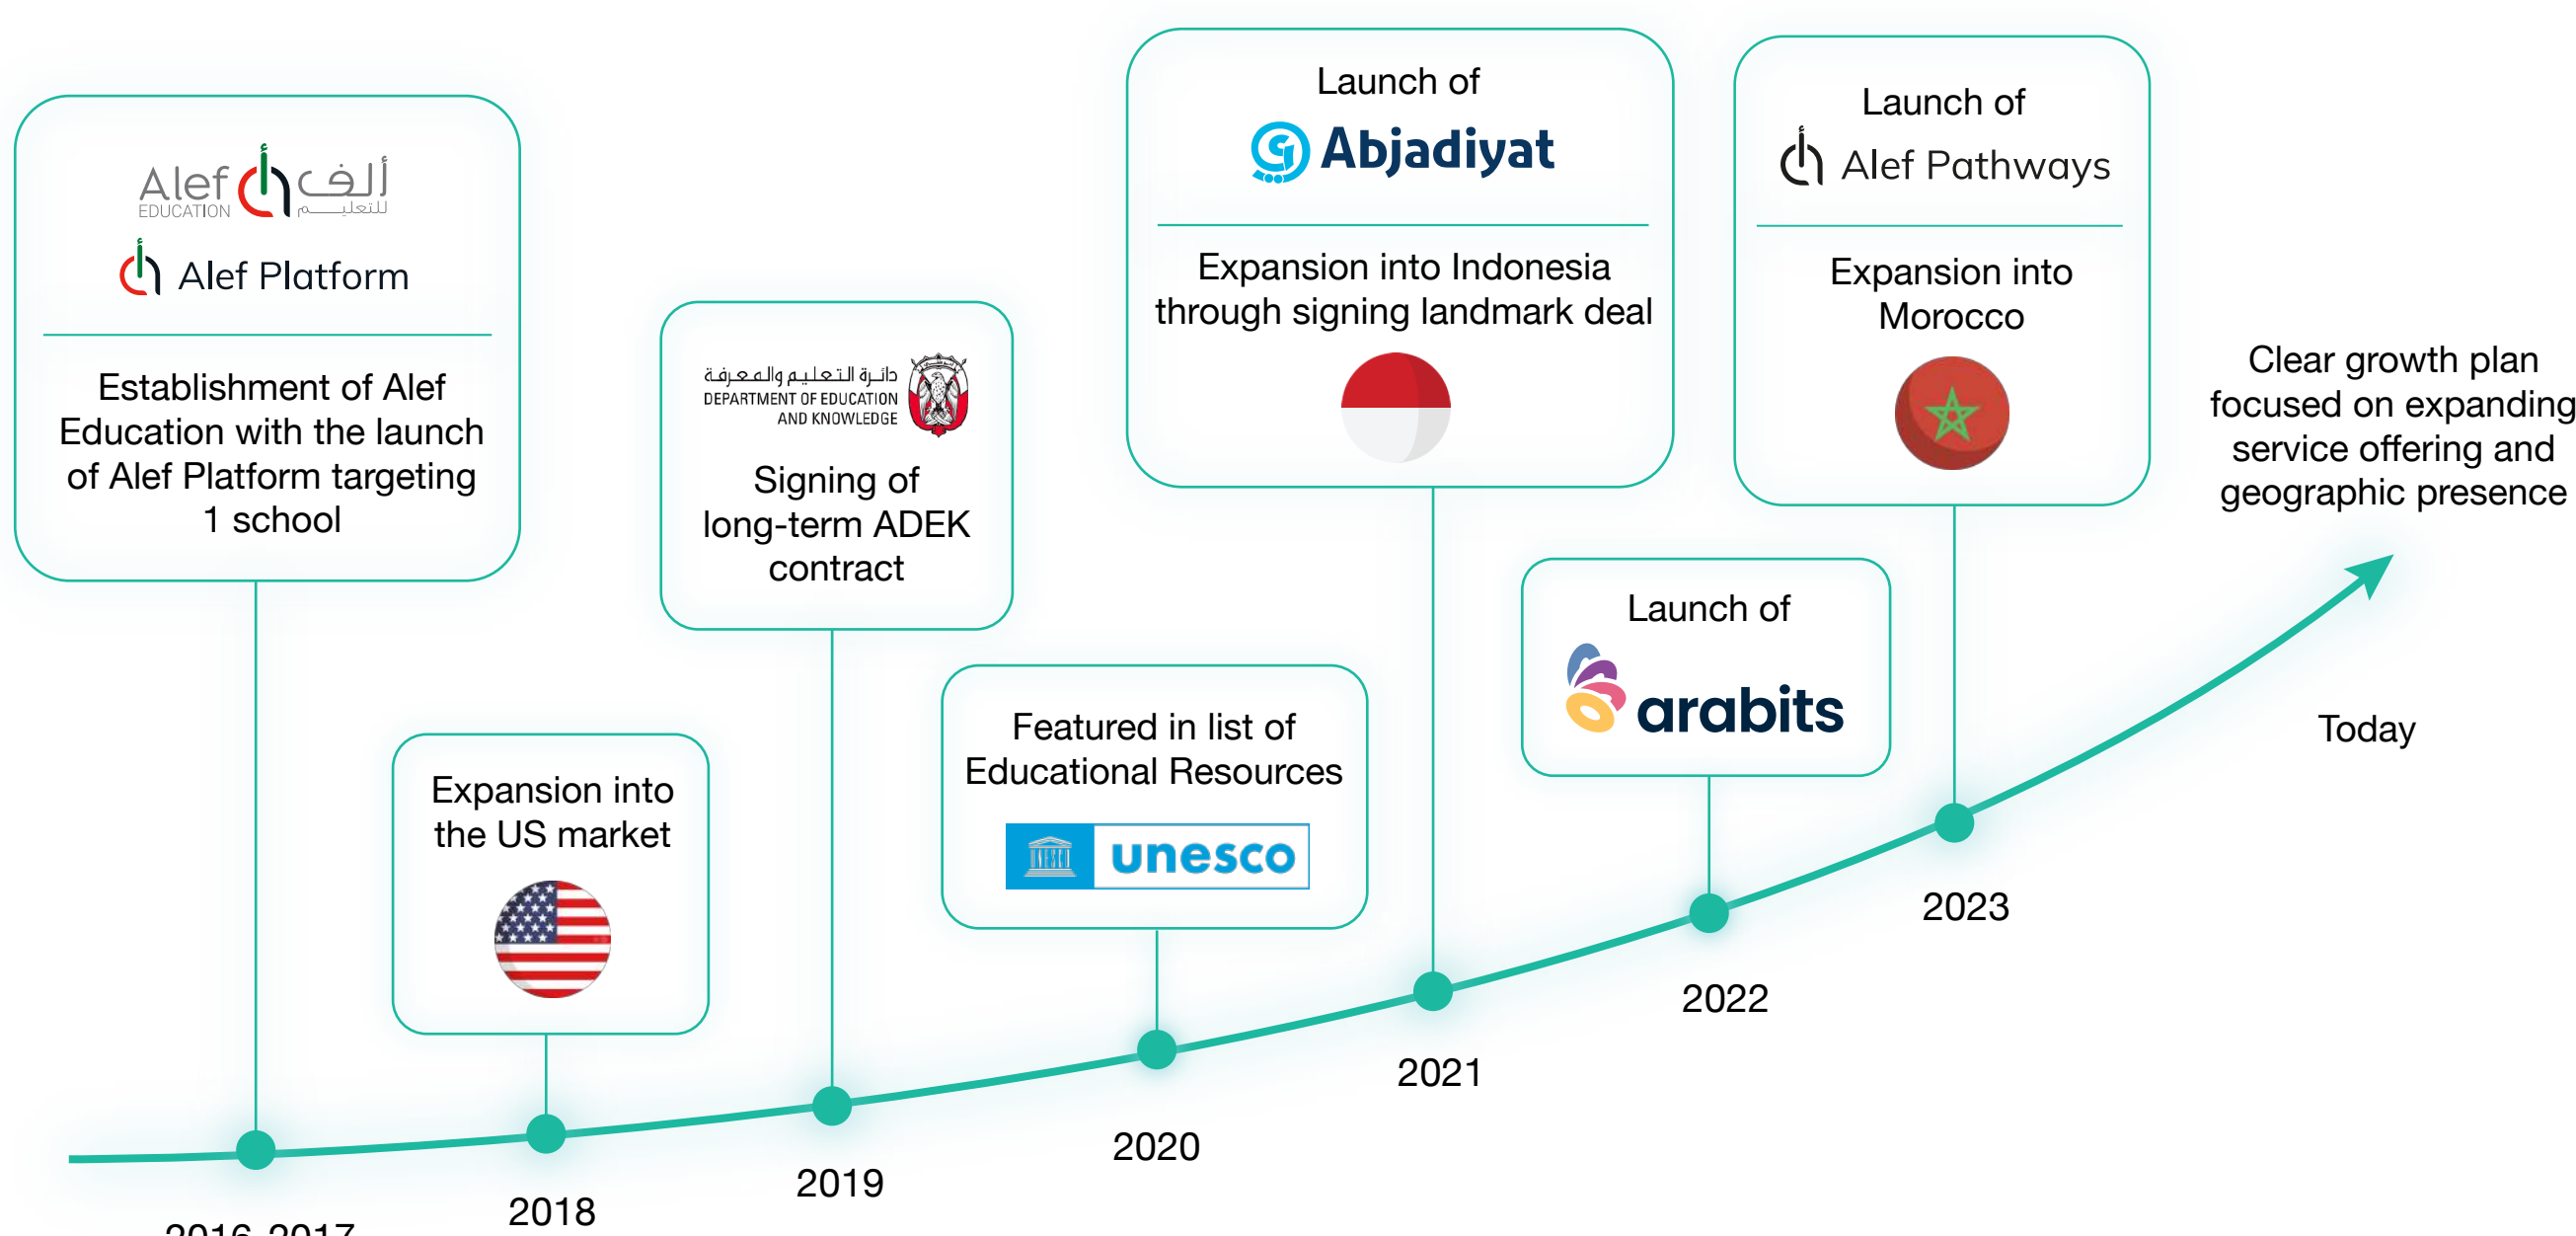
Alef EDUCATION ألف للتعليم

Alef Platform

Establishment of Alef Education with the launch of Alef Platform targeting 1 school

Expansion into the US market

دائرة التعليم والمعرفة DEPARTMENT OF EDUCATION AND KNOWLEDGE

Signing of long-term ADEK contract

Featured in list of Educational Resources

unesco

Launch of

Abjadiyat

Expansion into Indonesia through signing landmark deal

Launch of

arabits

Launch of

Alef Pathways

Expansion into Morocco

Clear growth plan focused on expanding service offering and geographic presence

Today

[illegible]

2018

2019

2020

2021

2022

2023